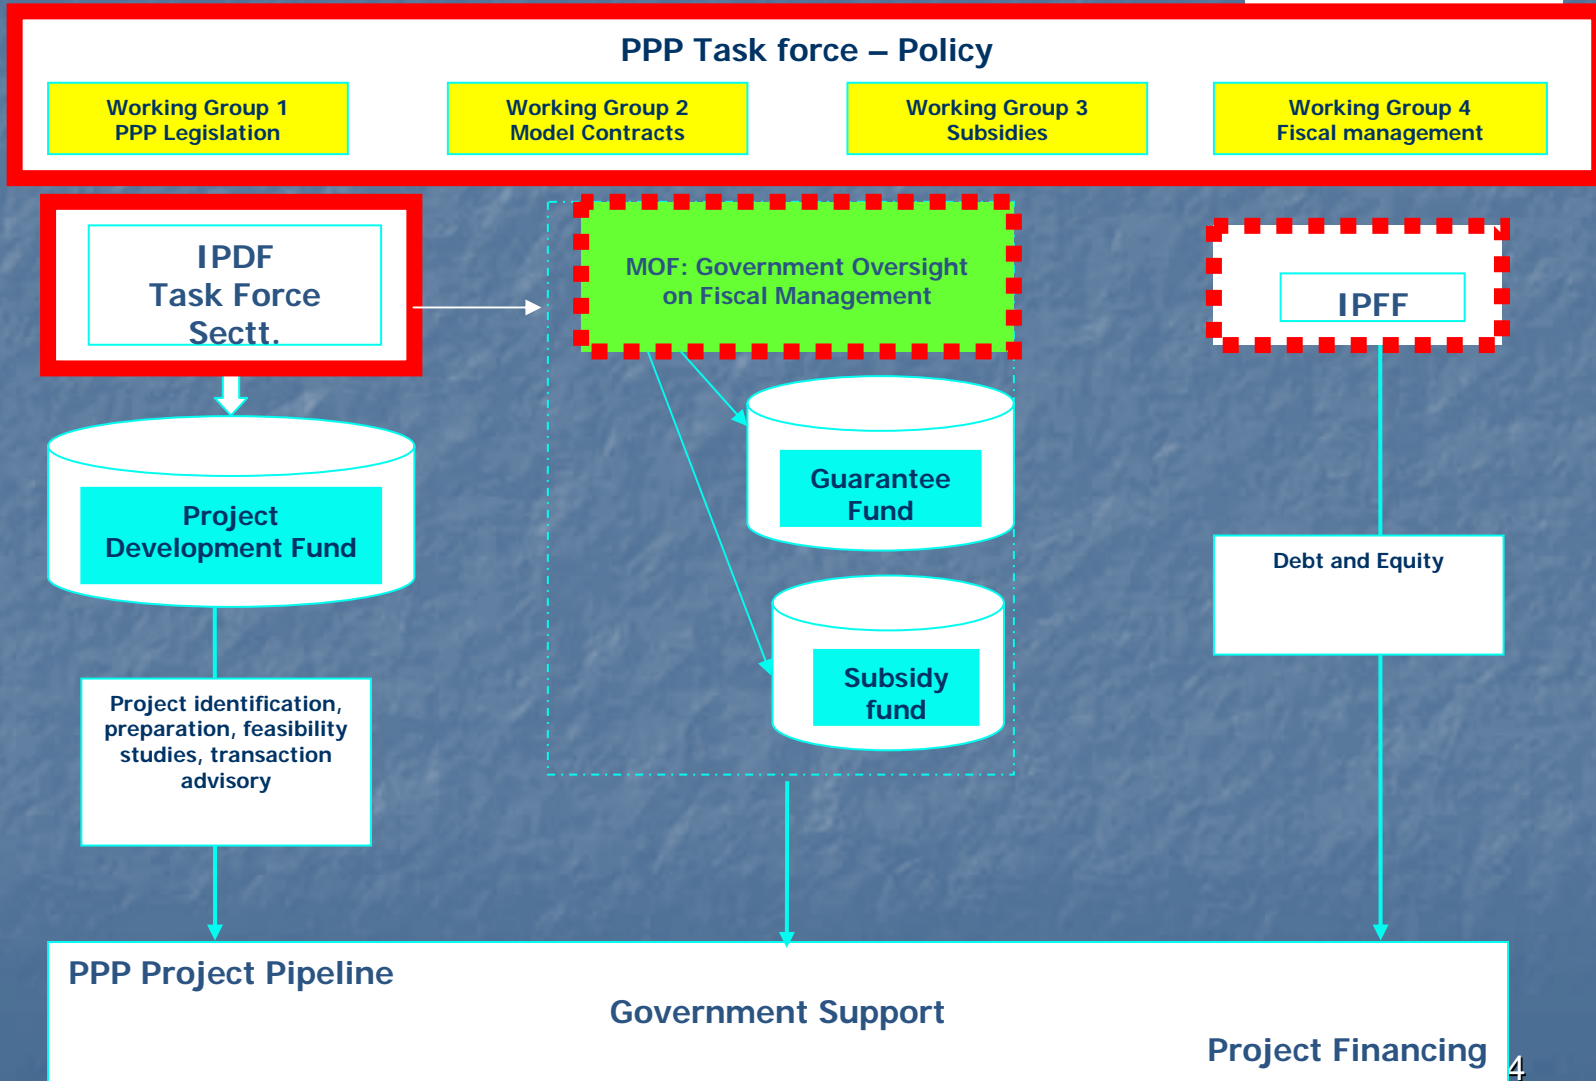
PPP Task force – Policy

Working Group 1
PPP Legislation

Working Group 2
Model Contracts

Working Group 3
Subsidies

Working Group 4
Fiscal management

IPDF
Task Force
Sectt.

MOF: Government Oversight on Fiscal Management

IPFF

Project Development Fund

Guarantee Fund

Subsidy fund

Debt and Equity

Project identification, preparation, feasibility studies, transaction advisory

PPP Project Pipeline

Government Support

Project Financing

4